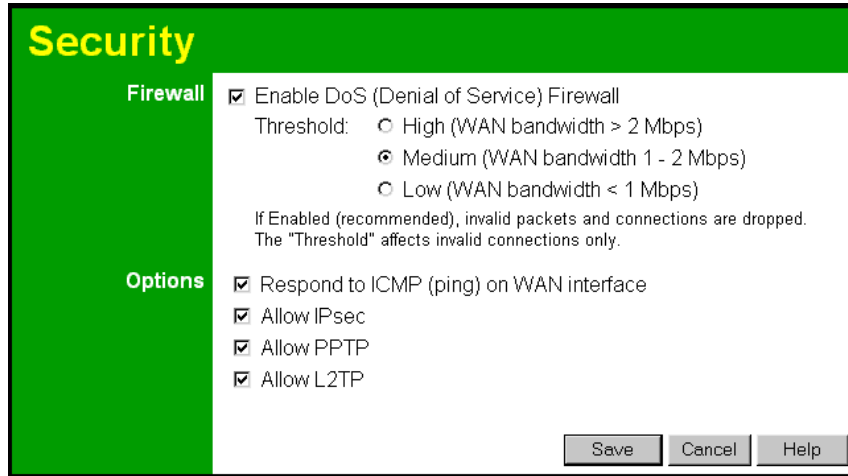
Security

Firewall

☑ Enable DoS (Denial of Service) Firewall

Threshold: ○ High (WAN bandwidth > 2 Mbps)

◉ Medium (WAN bandwidth 1 - 2 Mbps)

○ Low (WAN bandwidth < 1 Mbps)

If Enabled (recommended), invalid packets and connections are dropped. The "Threshold" affects invalid connections only.

Options

☑ Respond to ICMP (ping) on WAN interface

☑ Allow IPsec

☑ Allow PPTP

☑ Allow L2TP

Save Cancel Help